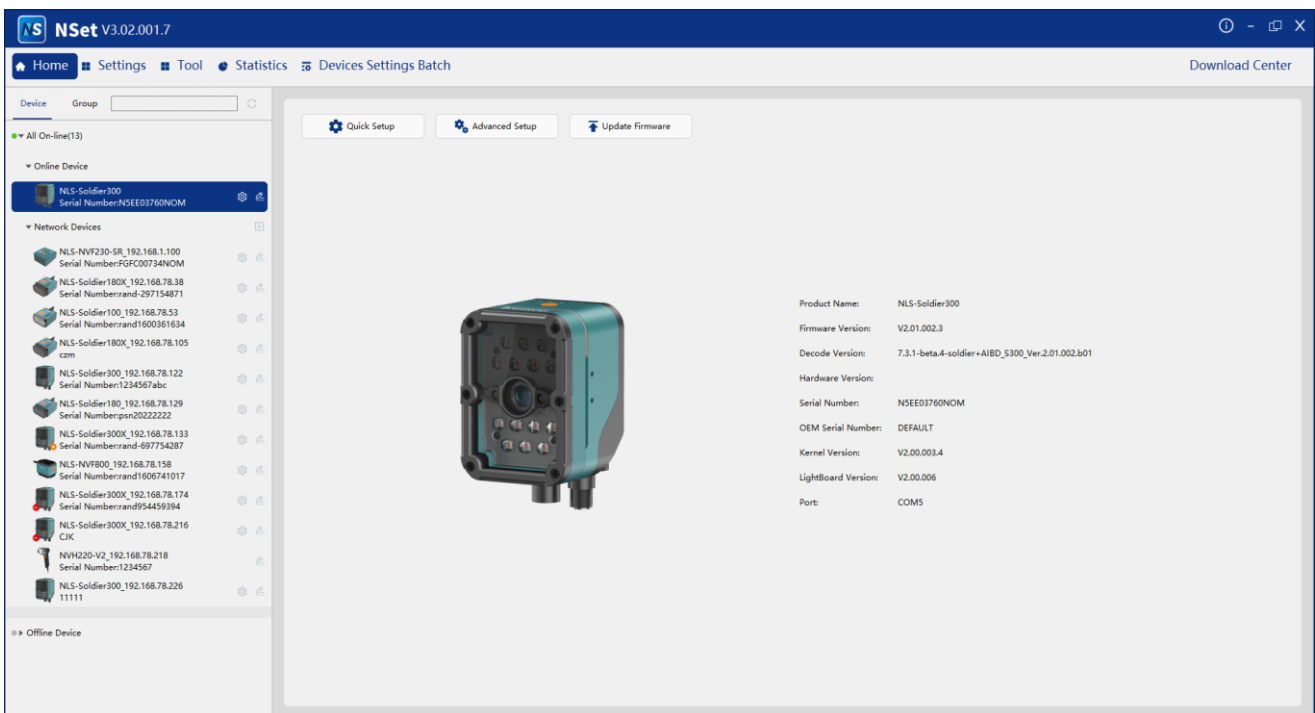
NS NSet V3.02.001.7

Home Settings Tool Statistics Devices Settings Batch Download Center

Device Group

All On-line(13)

Online Device

NLS-Soldier300
Serial Number:N5EE03760NOM

Network Devices

NLS-NVF230-SR_192.168.1.100
Serial Number:FGFC00734NOM

NLS-Soldier180X_192.168.78.38
Serial Number:rand-297154871

NLS-Soldier100_192.168.78.53
Serial Number:rand1600361634

NLS-Soldier180X_192.168.78.105
czm

NLS-Soldier300_192.168.78.122
Serial Number:1234567abc

NLS-Soldier180_192.168.78.129
Serial Number:psn20222222

NLS-Soldier300X_192.168.78.133
Serial Number:rand-697754287

NLS-NVF800_192.168.78.158
Serial Number:rand1606741017

NLS-Soldier300X_192.168.78.174
Serial Number:rand954459394

NLS-Soldier300X_192.168.78.216
CJK

NVH220-V2_192.168.78.218
Serial Number:1234567

NLS-Soldier300_192.168.78.226
11111

Offline Device

Quick Setup Advanced Setup Update Firmware

| | |
|---|---|
| Product Name: | NLS-Soldier300 |
| Firmware Version: | V2.01.002.3 |
| Decode Version: | 7.3.1-beta.4-soldier+AIBD_S300_Ver.2.01.002.b01 |
| Hardware Version: | |
| Serial Number: | N5EE03760NOM |
| OEM Serial Number: | DEFAULT |
| Kernel Version: | V2.00.003.4 |
| LightBoard Version: | V2.00.006 |
| Port: | COM5 |